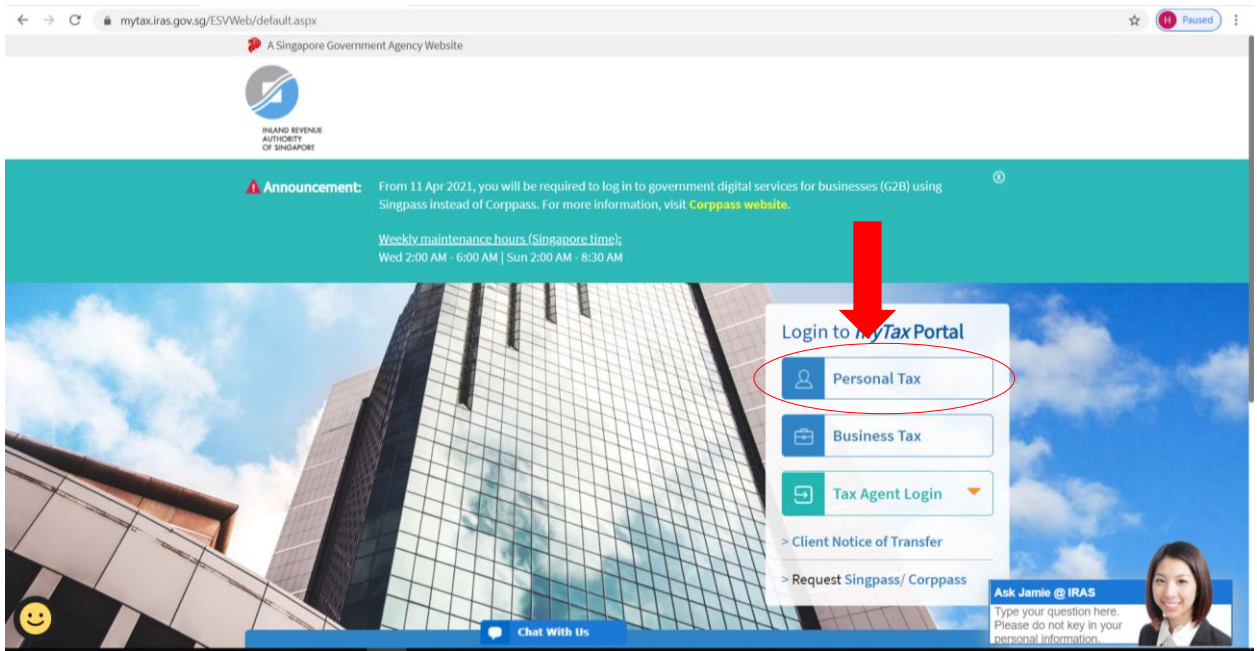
mytax.iras.gov.sg/ESVWeb/default.aspx

H Paused

A Singapore Government Agency Website

INLAND REVENUE AUTHORITY OF SINGAPORE

Announcement: From 11 Apr 2021, you will be required to log in to government digital services for businesses (G2B) using Singpass instead of Corppass. For more information, visit Corppass website.

Weekly maintenance hours (Singapore time):
Wed 2:00 AM - 6:00 AM | Sun 2:00 AM - 8:30 AM

Login to myTax Portal

Personal Tax

Business Tax

Tax Agent Login

> Client Notice of Transfer

> Request Singpass/ Corppass

Ask Jamie @ IRAS
Type your question here. Please do not key in your personal information.

Chat With Us